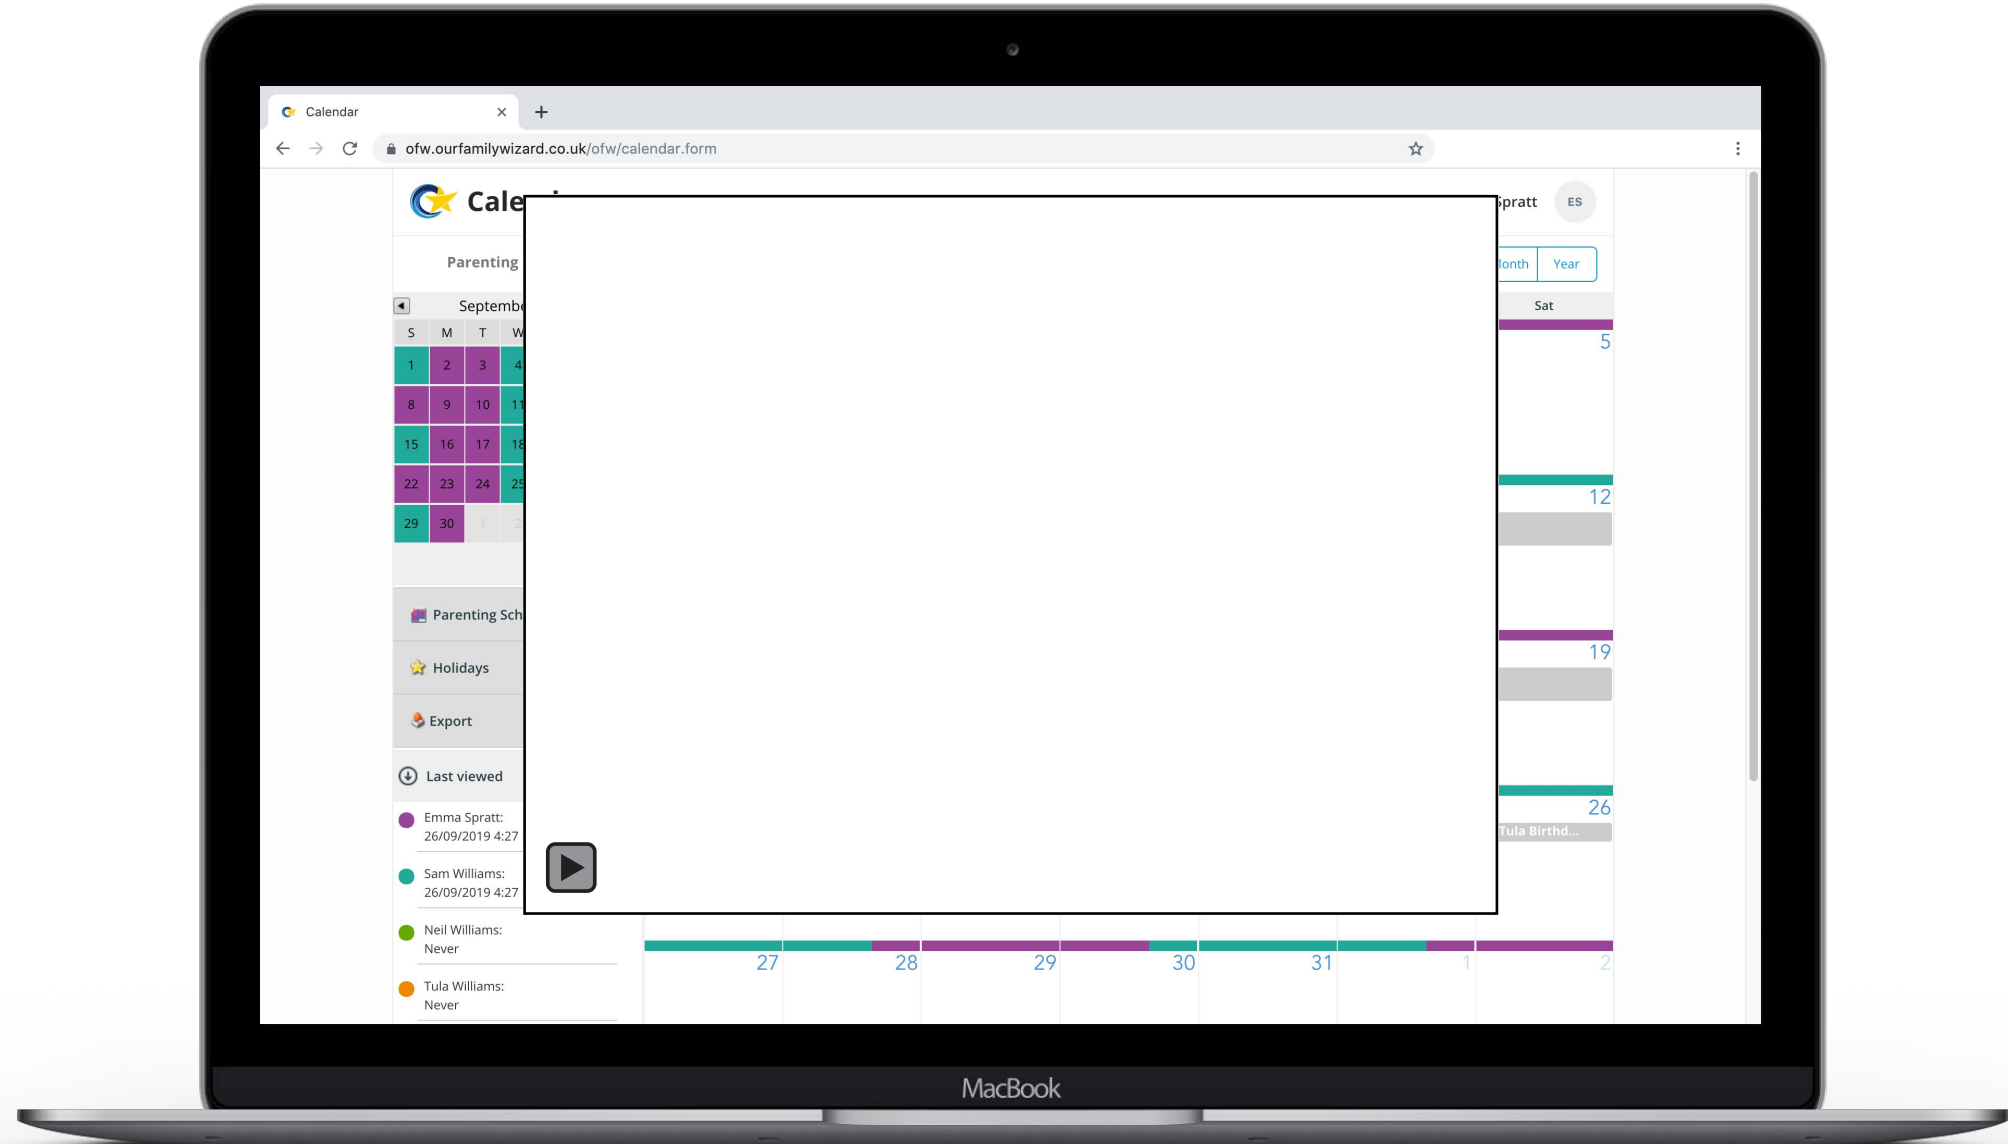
Calendar ×
+
ofw.ourfamilywizard.co.uk/ofw/calendar.form

Cale

Parenting

Septemb

| S | M | T | W |
|---|---|---|---|
| 1 | 2 | 3 | 4 |
| 8 | 9 | 10 | 11 |
| 15 | 16 | 17 | 18 |
| 22 | 23 | 24 | 25 |
| 29 | 30 | 1 | 2 |

Parenting Sch
Holidays
Export

Last viewed

Emma Spratt: 26/09/2019 4:27

Sam Williams: 26/09/2019 4:27

Neil Williams: Never

Tula Williams: Never

pratt
ES
lonth
Year
Sat
5
12
19
26
Tula Birthd...
27
28
29
30
31
1
2

MacBook